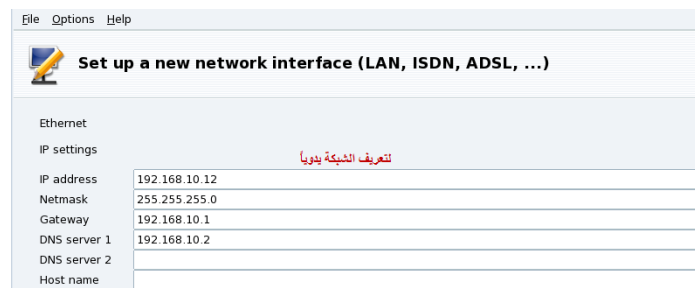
File Options Help

Set up a new network interface (LAN, ISDN, ADSL, ...)

Ethernet

IP settings

لتعريف الشبكة يدوياً

IP address 192.168.10.12
Netmask 255.255.255.0
Gateway 192.168.10.1
DNS server 1 192.168.10.2
DNS server 2
Host name